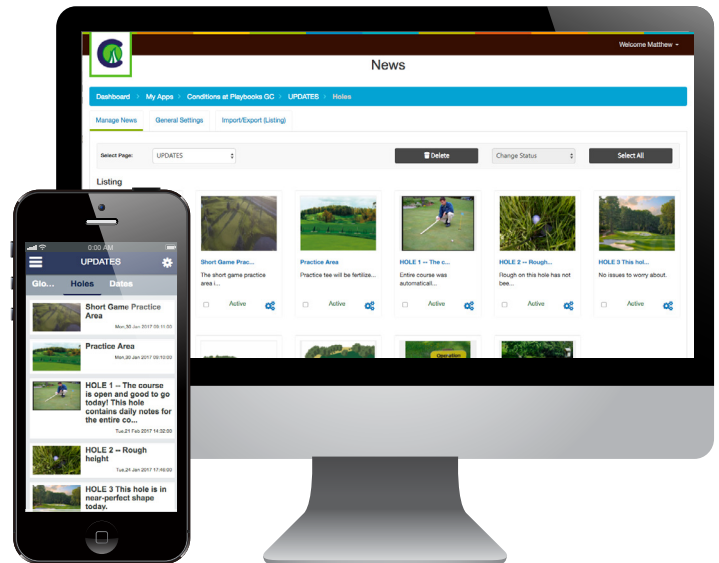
Welcome Matthew

News

Dashboard > My Apps > Conditions at Playbooks GC > UPDATES > Holes

Manage News | General Settings | Import/Export (Listing)

Select Page: UPDATES

Delete | Change Status | Select All

Listing

Short Game Prac...
The short game practice area i...
Active

Practice Area
Practice tee will be fertilize...
Active

HOLE 1 -- The c...
Entire course was automaticall...
Active

HOLE 2 -- Rough...
Rough on this hole has not bee...
Active

HOLE 3 This hol...
No issues to worry about.
Active

0:00 AM

UPDATES

Glo... | Holes | Dates

Short Game Practice Area
Mon,30 Jan 2017 05:11:55

Practice Area
Mon,30 Jan 2017 05:10:00

HOLE 1 -- The course is open and good to go today! This hole contains daily notes for the entire co...
Tue,21 Feb 2017 14:32:00

HOLE 2 -- Rough height
Tue,24 Jan 2017 17:46:00

HOLE 3 This hole is in near-perfect shape today.